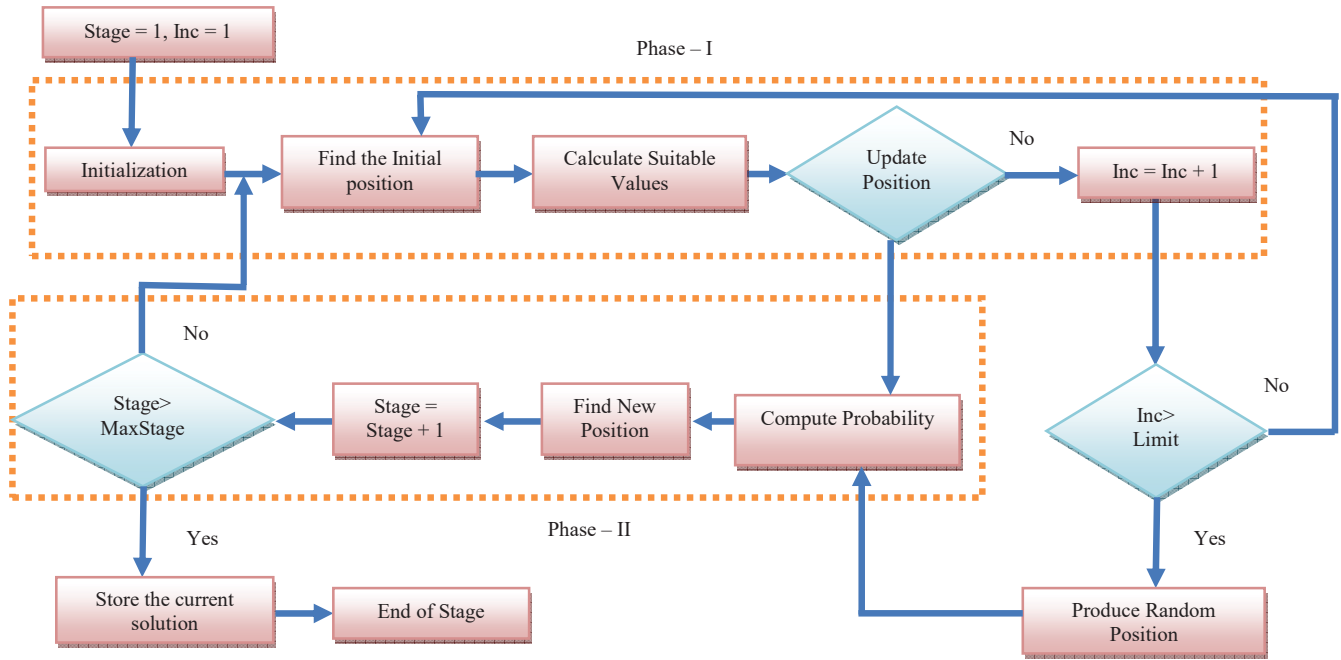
Stage = 1, Inc = 1

Phase – I

Initialization

Find the Initial position

Calculate Suitable Values

Update Position

No

Inc = Inc + 1

No

Stage> MaxStage

Stage = Stage + 1

Find New Position

Compute Probability

No

Inc> Limit

Yes

Phase – II

Yes

Store the current solution

End of Stage

Produce Random Position